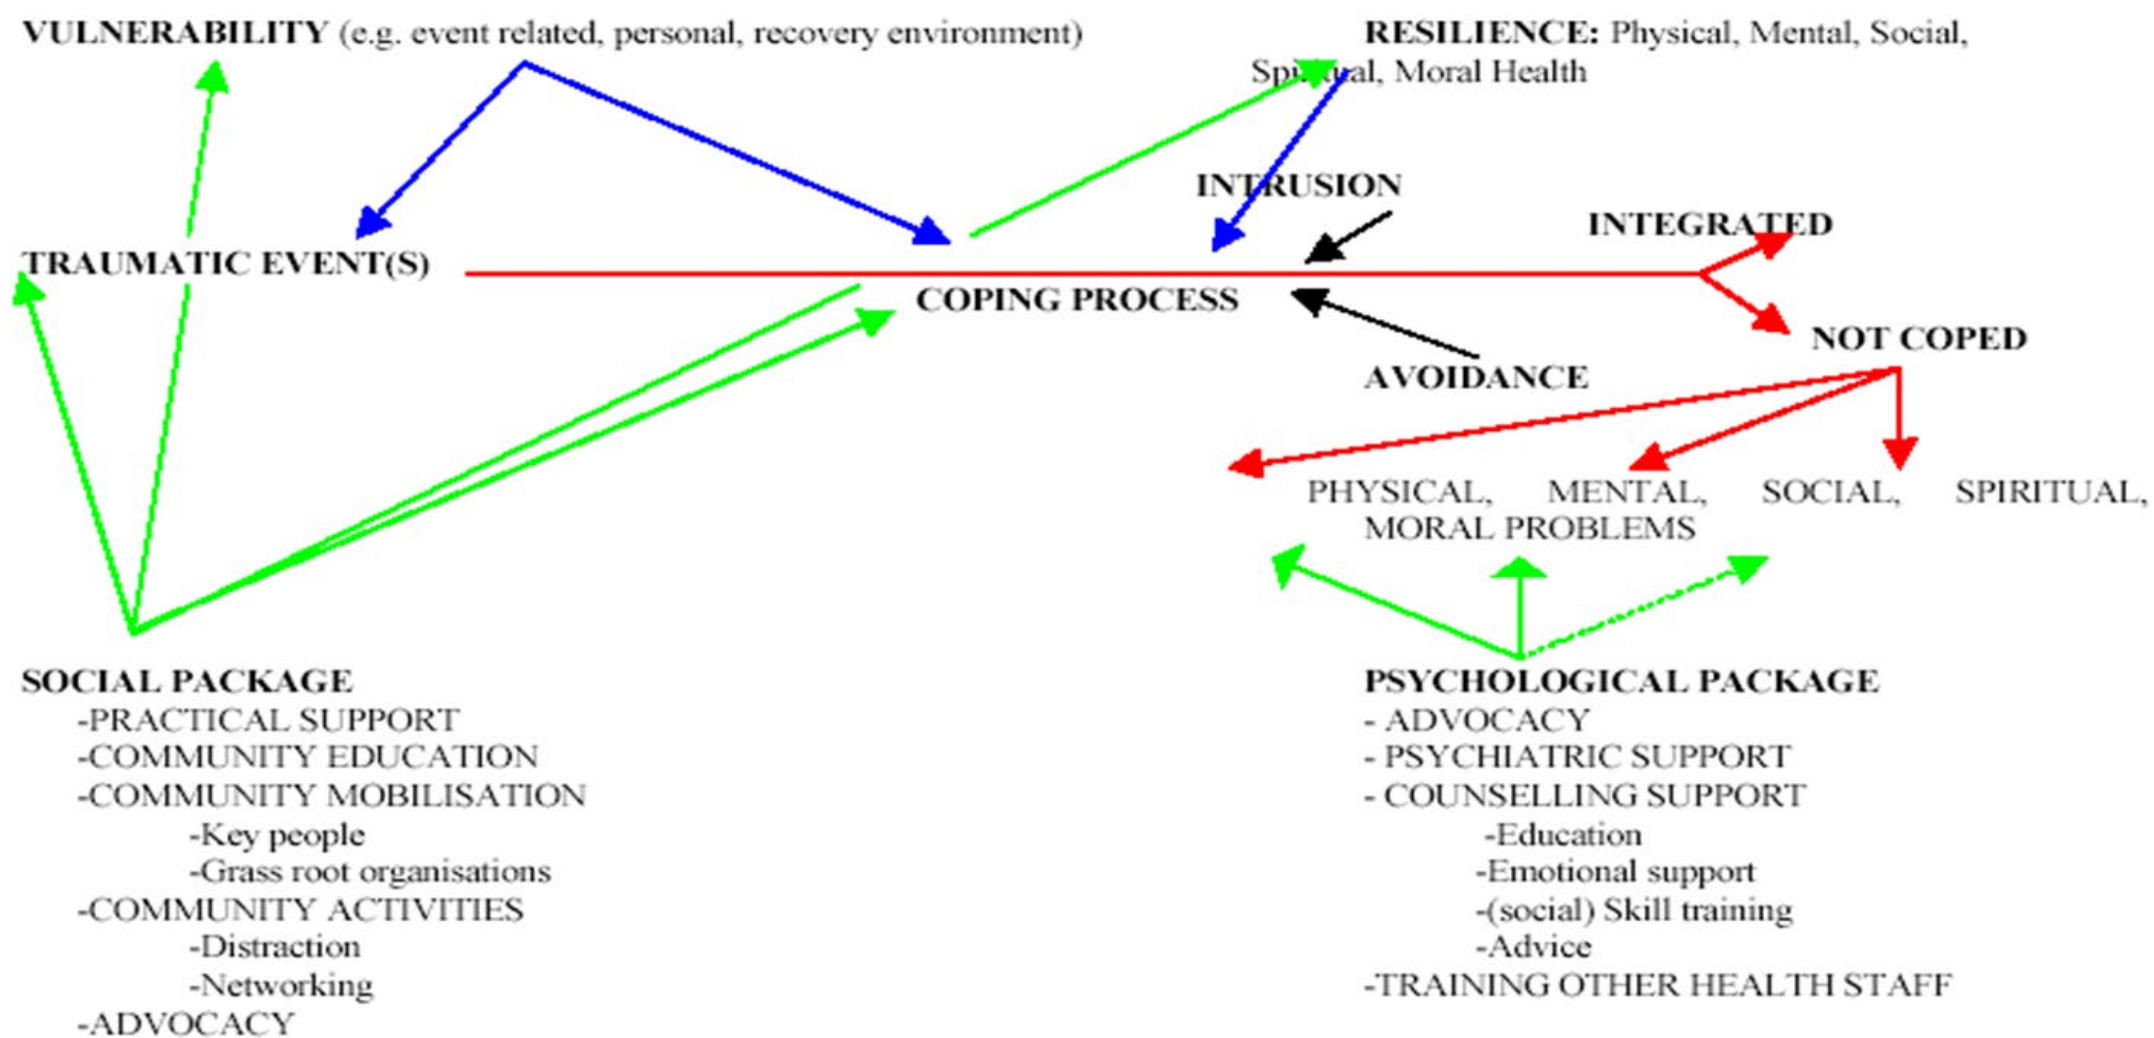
VULNERABILITY (e.g. event related, personal, recovery environment)

RESILIENCE: Physical, Mental, Social, Spiritual, Moral Health

INTRUSION

INTEGRATED

TRAUMATIC EVENT(S)

COPING PROCESS

NOT COPED

AVOIDANCE

PHYSICAL, MENTAL, SOCIAL, SPIRITUAL, MORAL PROBLEMS

SOCIAL PACKAGE
-PRACTICAL SUPPORT
-COMMUNITY EDUCATION
-COMMUNITY MOBILISATION
-Key people
-Grass root organisations
-COMMUNITY ACTIVITIES
-Distraction
-Networking
-ADVOCACY

PSYCHOLOGICAL PACKAGE
- ADVOCACY
- PSYCHIATRIC SUPPORT
- COUNSELLING SUPPORT
-Education
-Emotional support
-(social) Skill training
-Advice
-TRAINING OTHER HEALTH STAFF